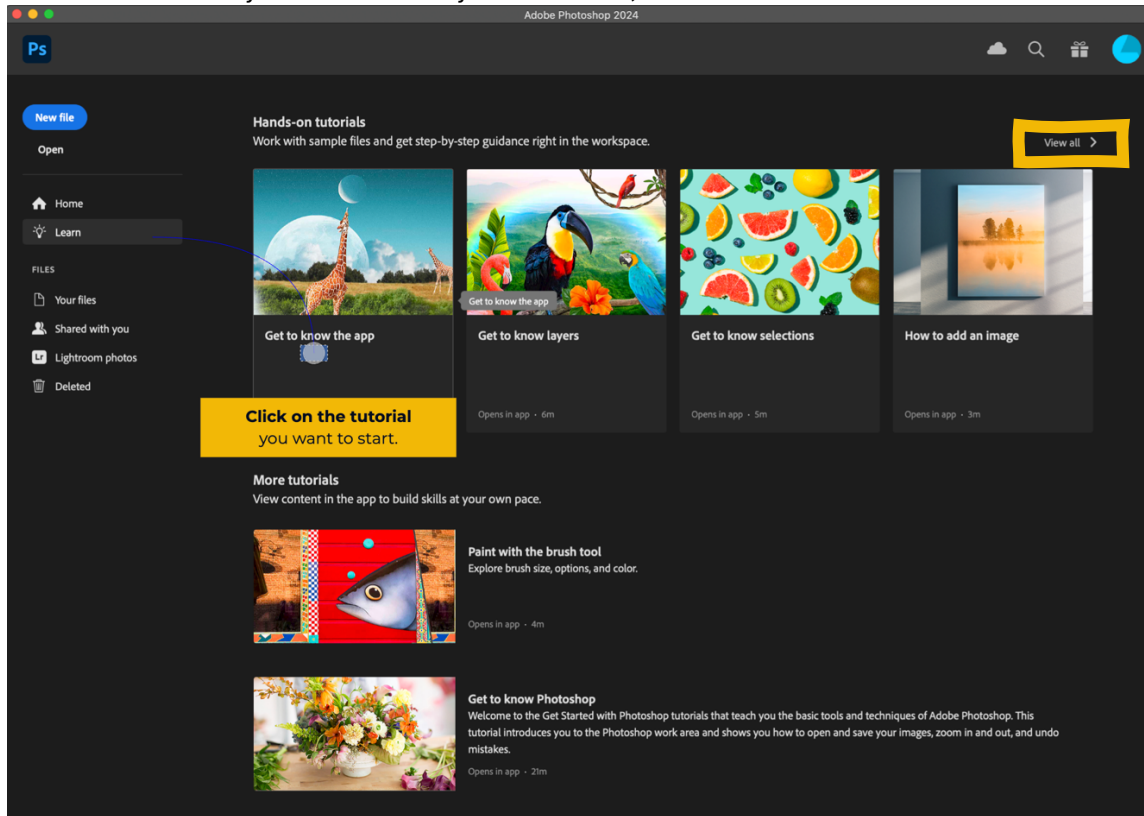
Adobe Photoshop 2024

Ps

New file

Open

Home

Learn

FILES

Your files

Shared with you

Lr Lightroom photos

Deleted

Hands-on tutorials

Work with sample files and get step-by-step guidance right in the workspace.

View all >

Get to know the app

Get to know the app

Get to know layers

Opens in app • 6m

Get to know selections

Opens in app • 5m

How to add an image

Opens in app • 3m

Click on the tutorial you want to start.

More tutorials

View content in the app to build skills at your own pace.

Paint with the brush tool

Explore brush size, options, and color.

Opens in app • 4m

Get to know Photoshop

Welcome to the Get Started with Photoshop tutorials that teach you the basic tools and techniques of Adobe Photoshop. This tutorial introduces you to the Photoshop work area and shows you how to open and save your images, zoom in and out, and undo mistakes.

Opens in app • 21m